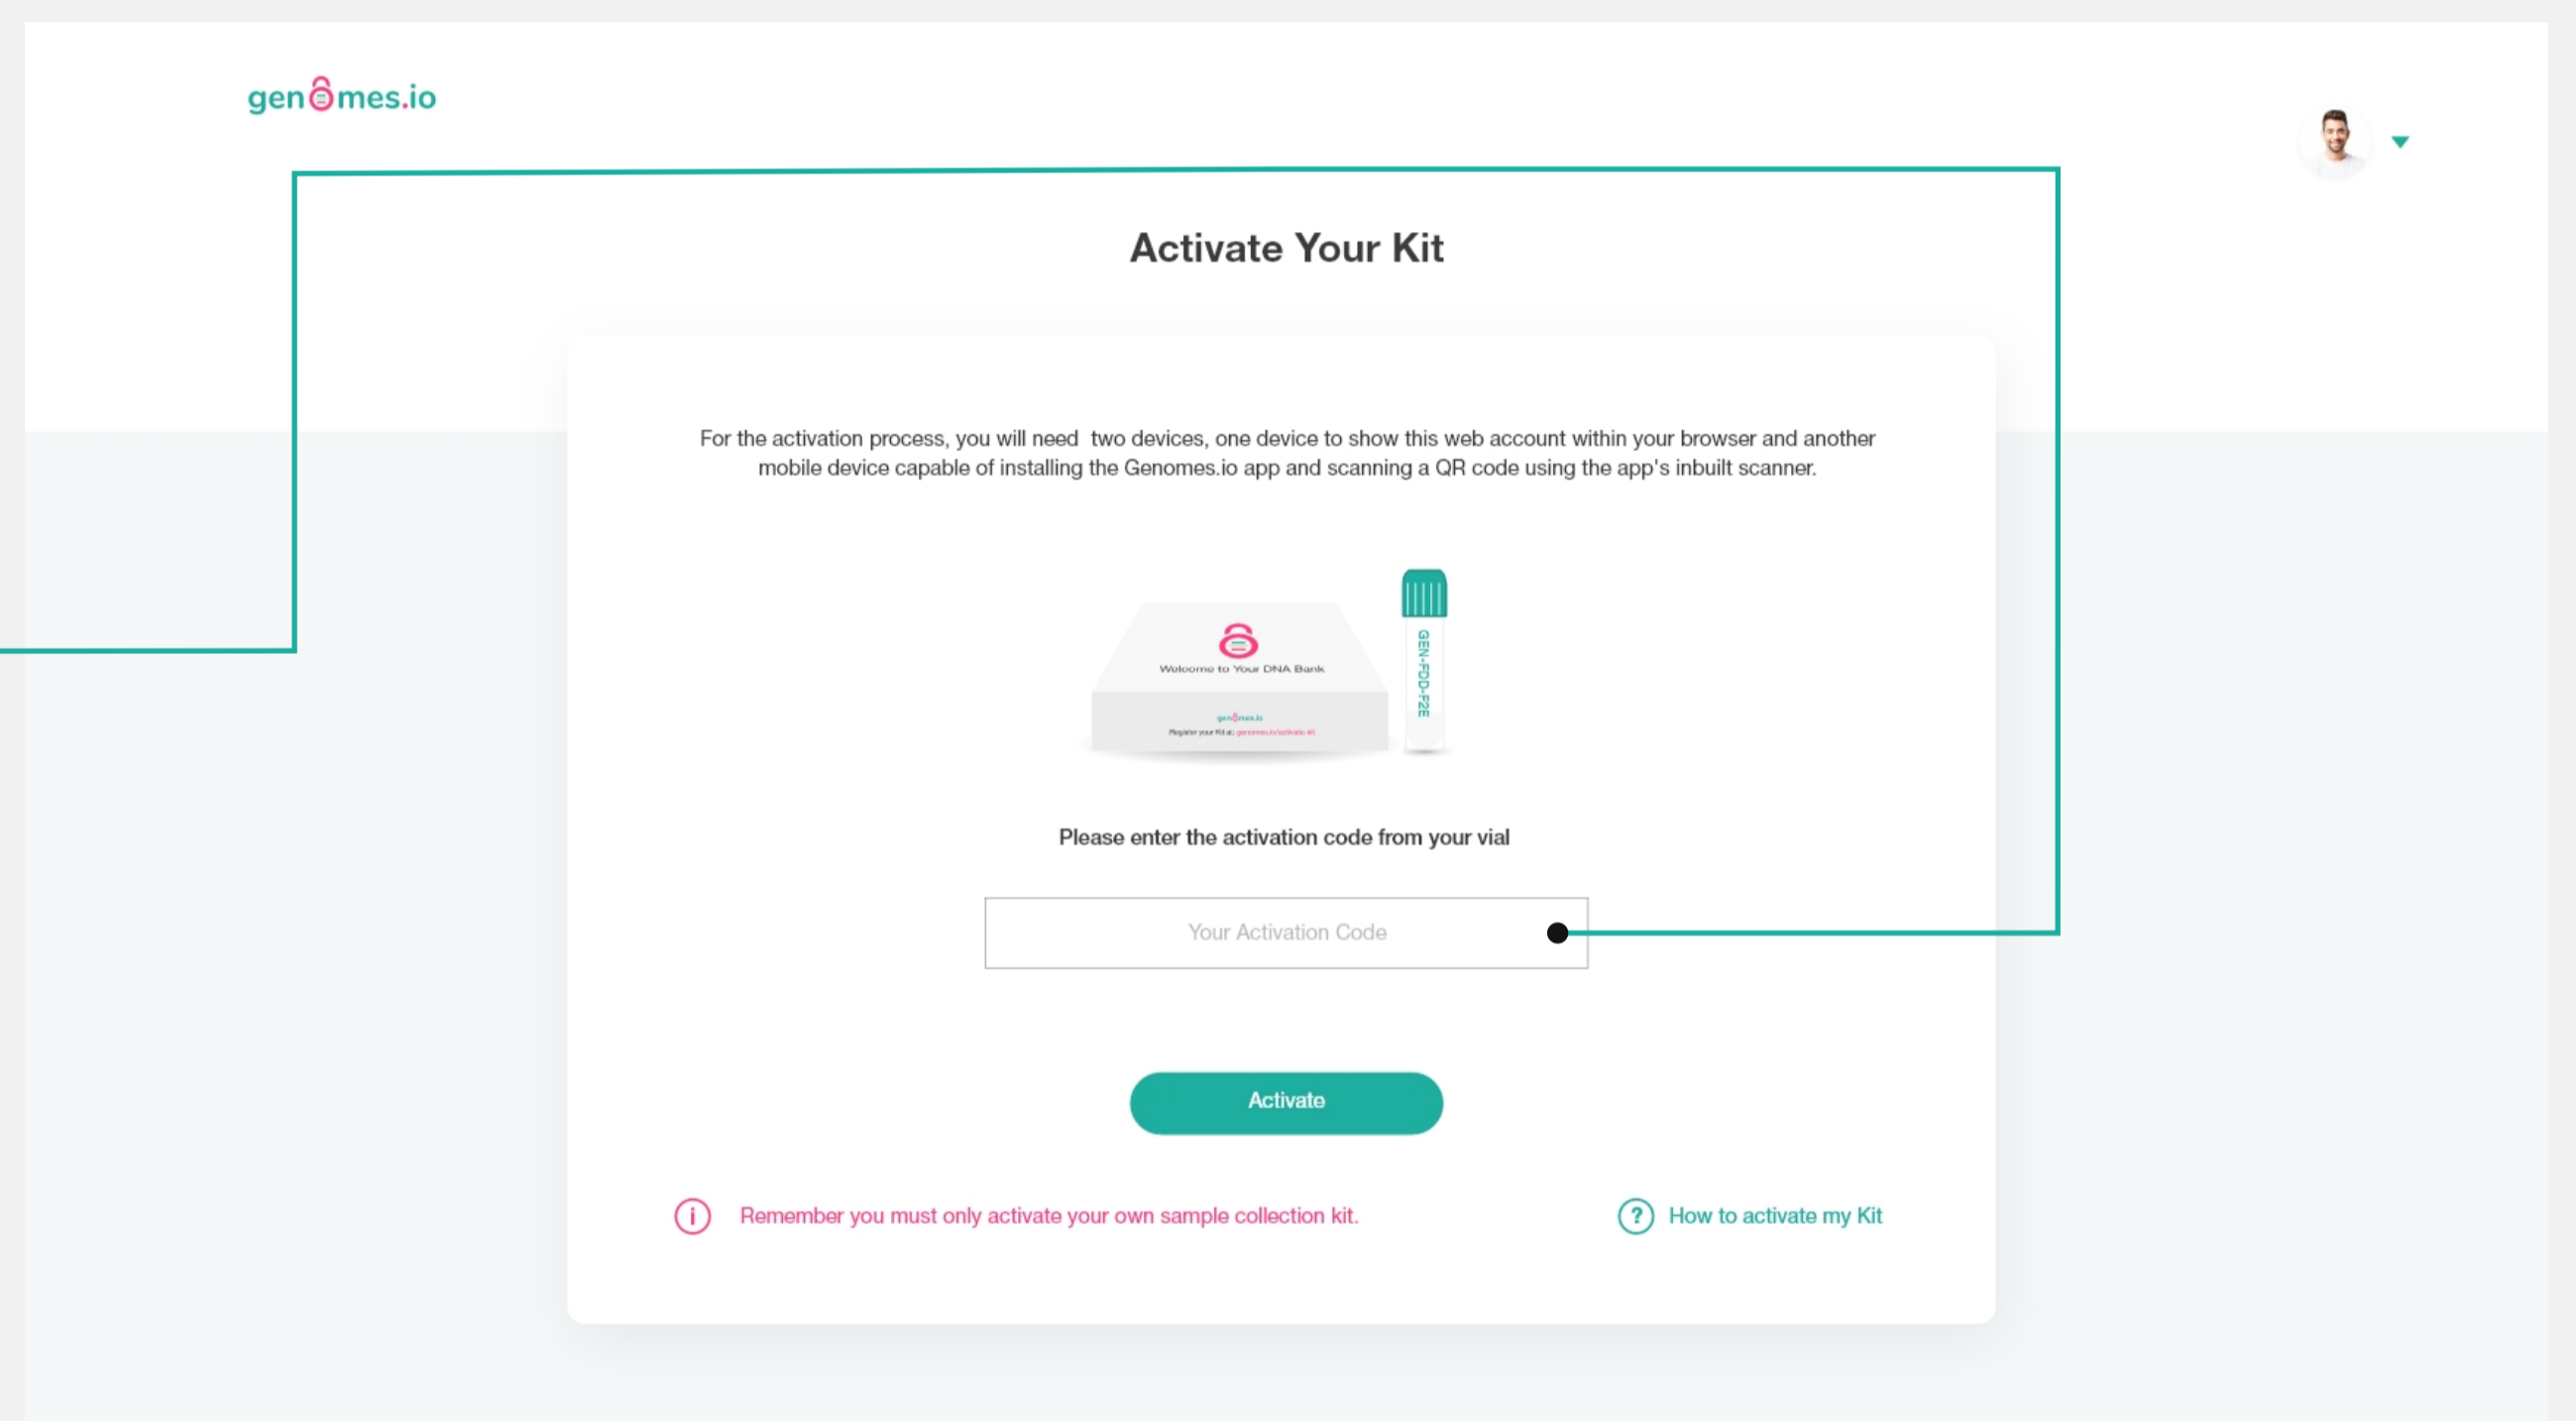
genomes.io

Activate Your Kit

For the activation process, you will need two devices, one device to show this web account within your browser and another mobile device capable of installing the Genomes.io app and scanning a QR code using the app's inbuilt scanner.

Welcome to Your DNA Bank

genomes.io

Register your Kit at: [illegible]

GEN-FDD-F2E

Please enter the activation code from your vial

Your Activation Code

Activate

Remember you must only activate your own sample collection kit.

How to activate my Kit